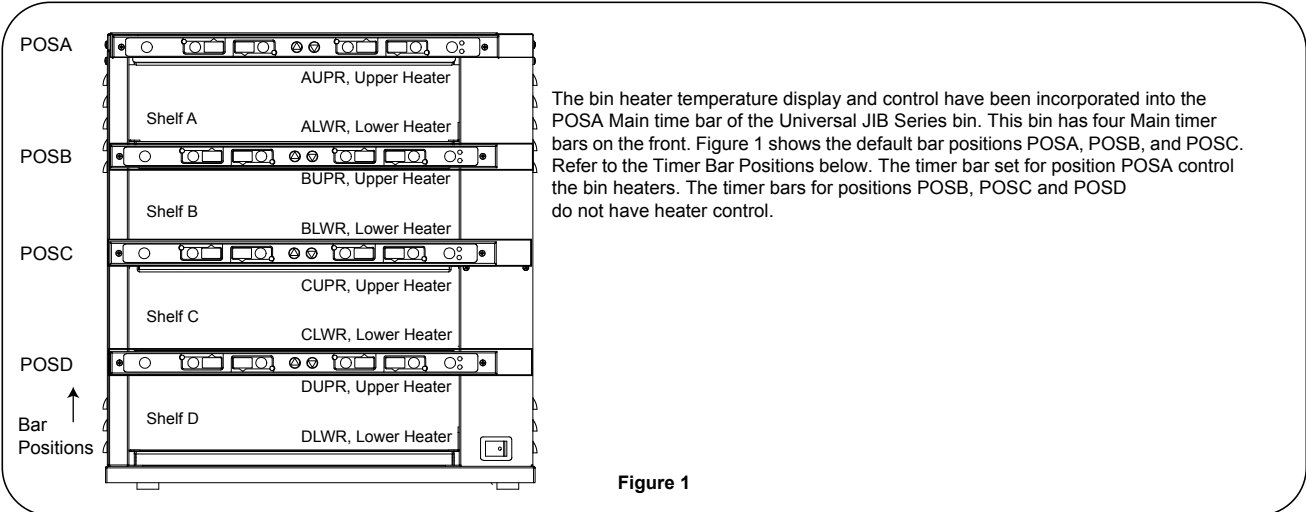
POSA

AUPR, Upper Heater

Shelf A

ALWR, Lower Heater

POSB

BUPR, Upper Heater

Shelf B

BLWR, Lower Heater

POSC

CUPR, Upper Heater

Shelf C

CLWR, Lower Heater

POSD

DUPR, Upper Heater

Shelf D

DLWR, Lower Heater

Bar Positions

The bin heater temperature display and control have been incorporated into the POSA Main time bar of the Universal JIB Series bin. This bin has four Main timer bars on the front. Figure 1 shows the default bar positions POSA, POSB, and POSC. Refer to the Timer Bar Positions below. The timer bar set for position POSA control the bin heaters. The timer bars for positions POSB, POSC and POSD do not have heater control.

Figure 1